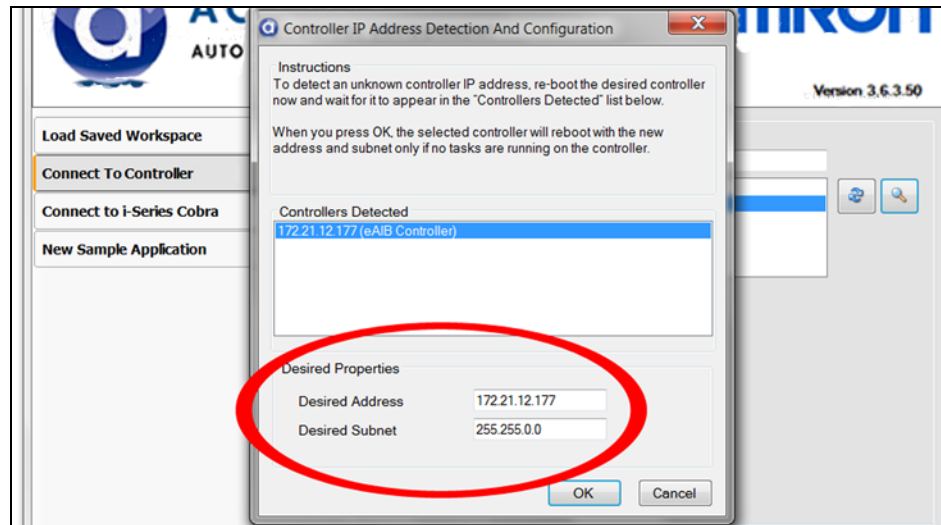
AUTO

Version 3.6.3.50

Load Saved Workspace
Connect To Controller
Connect to i-Series Cobra
New Sample Application

Controller IP Address Detection And Configuration

Instructions
To detect an unknown controller IP address, re-boot the desired controller now and wait for it to appear in the "Controllers Detected" list below.

When you press OK, the selected controller will reboot with the new address and subnet only if no tasks are running on the controller.

Controllers Detected
172.21.12.177 (eAIB Controller)

Desired Properties
Desired Address 172.21.12.177
Desired Subnet 255.255.0.0

OK
Cancel